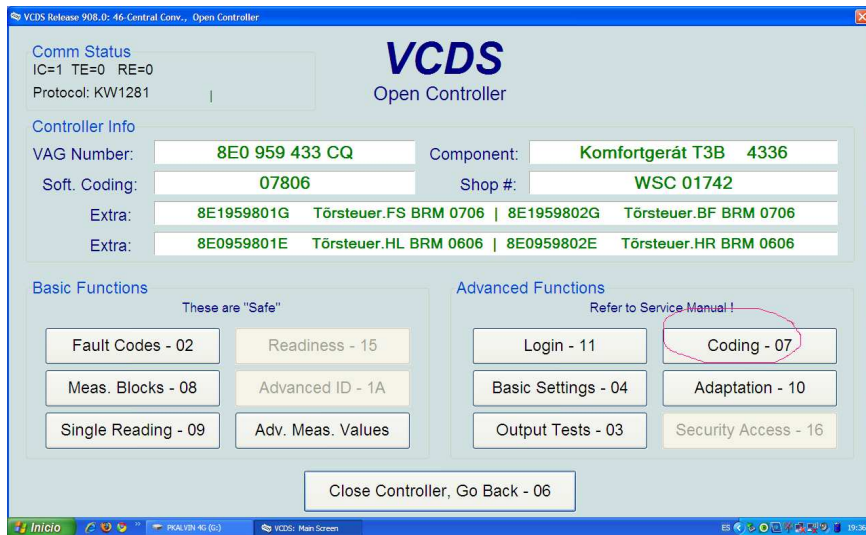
VCDS Release 908.0: 46-Central Conv., Open Controller

Comm Status
IC=1 TE=0 RE=0
Protocol: KW1281

VCDS
Open Controller

Controller Info

| | | | |
|---|---|---|---|
| VAG Number: | 8E0 959 433 CQ | Component: | Komfortgerät T3B 4336 |
| Soft. Coding: | 07806 | Shop #: | WSC 01742 |
| Extra: | 8E1959801G Törsteuer.FS BRM 0706 \| 8E1959802G Törsteuer.BF BRM 0706 | | |
| Extra: | 8E0959801E Törsteuer.HL BRM 0606 \| 8E0959802E Törsteuer.HR BRM 0606 | | |

Basic Functions
These are "Safe"
Fault Codes - 02
Readiness - 15
Meas. Blocks - 08
Advanced ID - 1A
Single Reading - 09
Adv. Meas. Values

Advanced Functions
Refer to Service Manual !
Login - 11
Coding - 07
Basic Settings - 04
Adaptation - 10
Output Tests - 03
Security Access - 16

Close Controller, Go Back - 06

Inicio
PKALVIN 4G (G:)
VCDS: Main Screen
ES
19:36